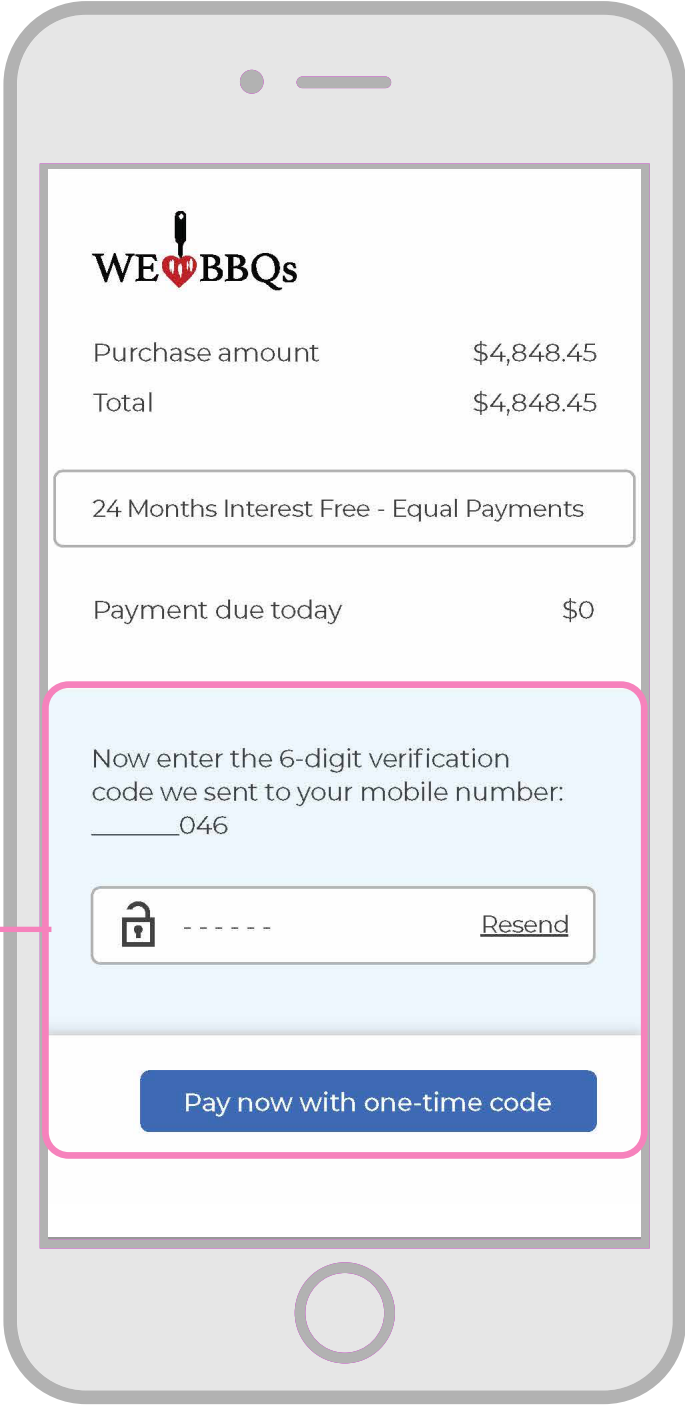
WE BBQs

Purchase amount $4,848.45

Total $4,848.45

24 Months Interest Free - Equal Payments

Payment due today $0

Now enter the 6-digit verification code we sent to your mobile number: ______046

- - - - - - Resend

Pay now with one-time code